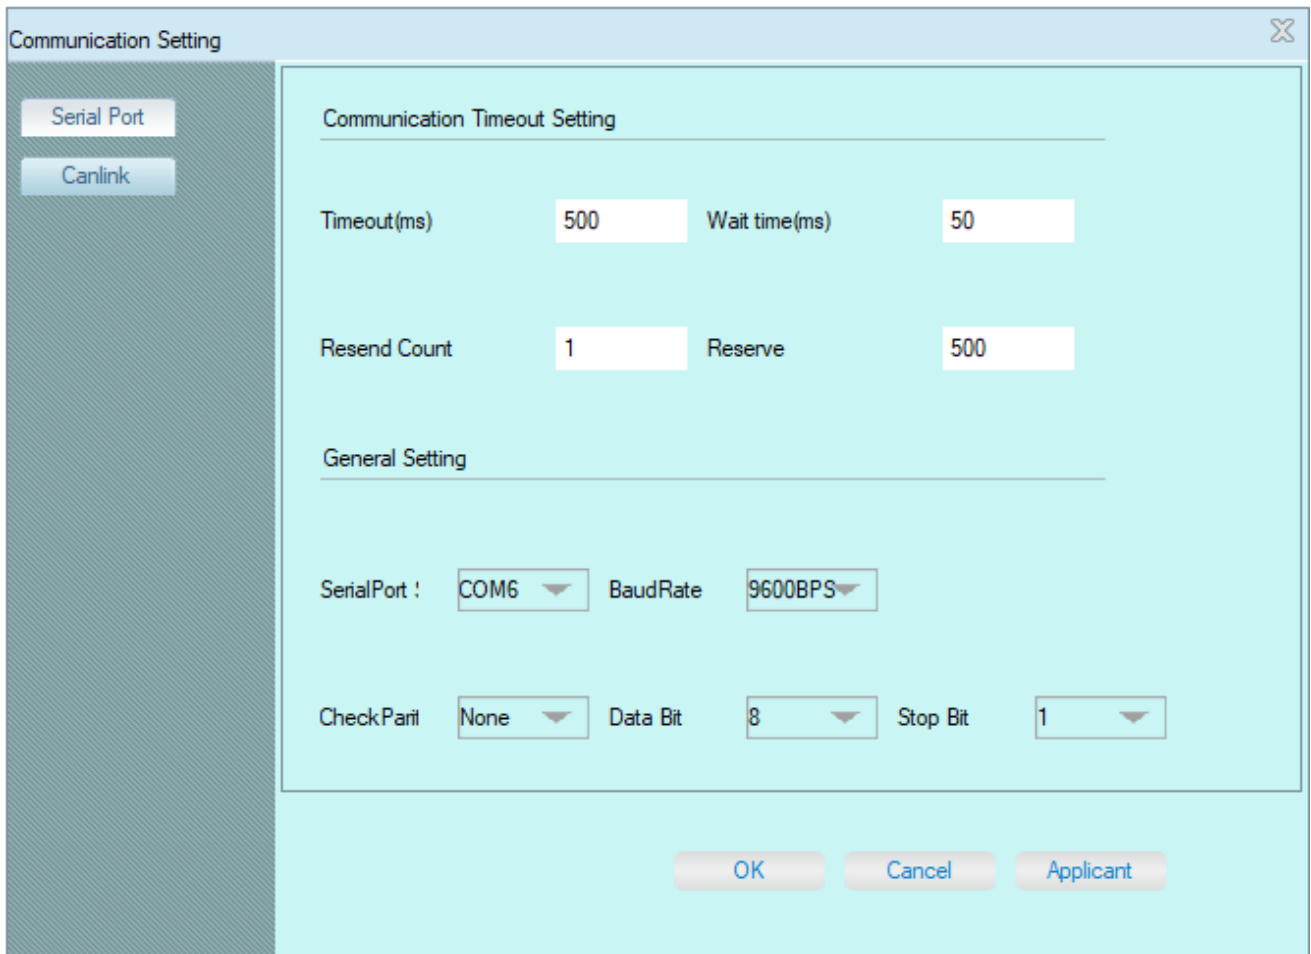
Communication Setting

Serial Port

Canlink

Communication Timeout Setting

Timeout(ms) 500 Wait time(ms) 50

Resend Count 1 Reserve 500

General Setting

SerialPort : COM6 BaudRate 9600BPS

CheckParit None Data Bit 8 Stop Bit 1

OK Cancel Applicant